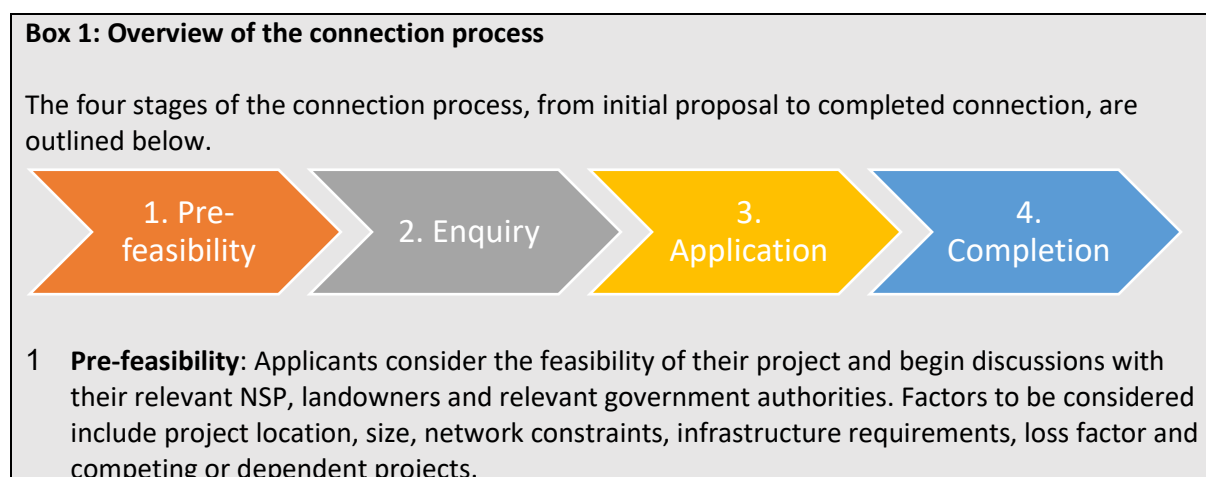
**Box 1: Overview of the connection process**

The four stages of the connection process, from initial proposal to completed connection, are outlined below.

1. Pre-feasibility

2. Enquiry

3. Application

4. Completion

1 **Pre-feasibility**: Applicants consider the feasibility of their project and begin discussions with their relevant NSP, landowners and relevant government authorities. Factors to be considered include project location, size, network constraints, infrastructure requirements, loss factor and competing or dependent projects.